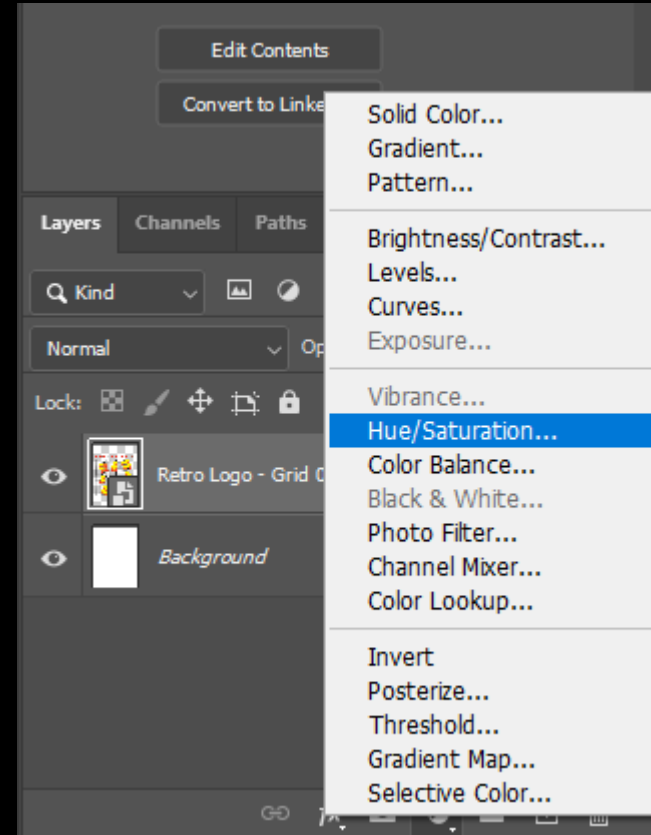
Edit Contents
Convert to Linke

Layers Channels Paths

Kind

Normal Op

Lock:

Retro Logo - Grid 0

Background

Solid Color...
Gradient...
Pattern...

Brightness/Contrast...
Levels...
Curves...
Exposure...

Vibrance...
Hue/Saturation...
Color Balance...
Black & White...
Photo Filter...
Channel Mixer...
Color Lookup...

Invert
Posterize...
Threshold...
Gradient Map...
Selective Color...